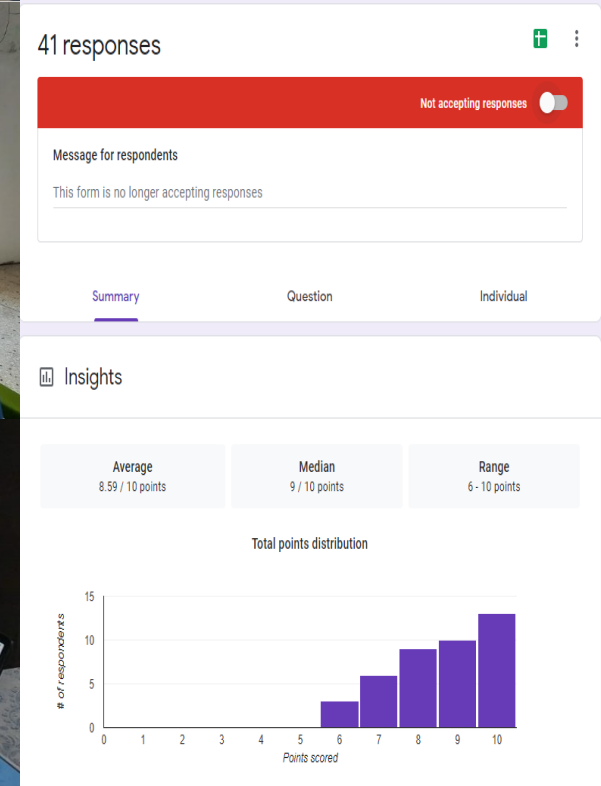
41 responses

Not accepting responses

Message for respondents

This form is no longer accepting responses

Summary

Question

Individual

Insights

Average
8.59 / 10 points

Median
9 / 10 points

Range
6 - 10 points

Total points distribution

15
10
5
0

# of respondents

0 1 2 3 4 5 6 7 8 9 10

Points scored